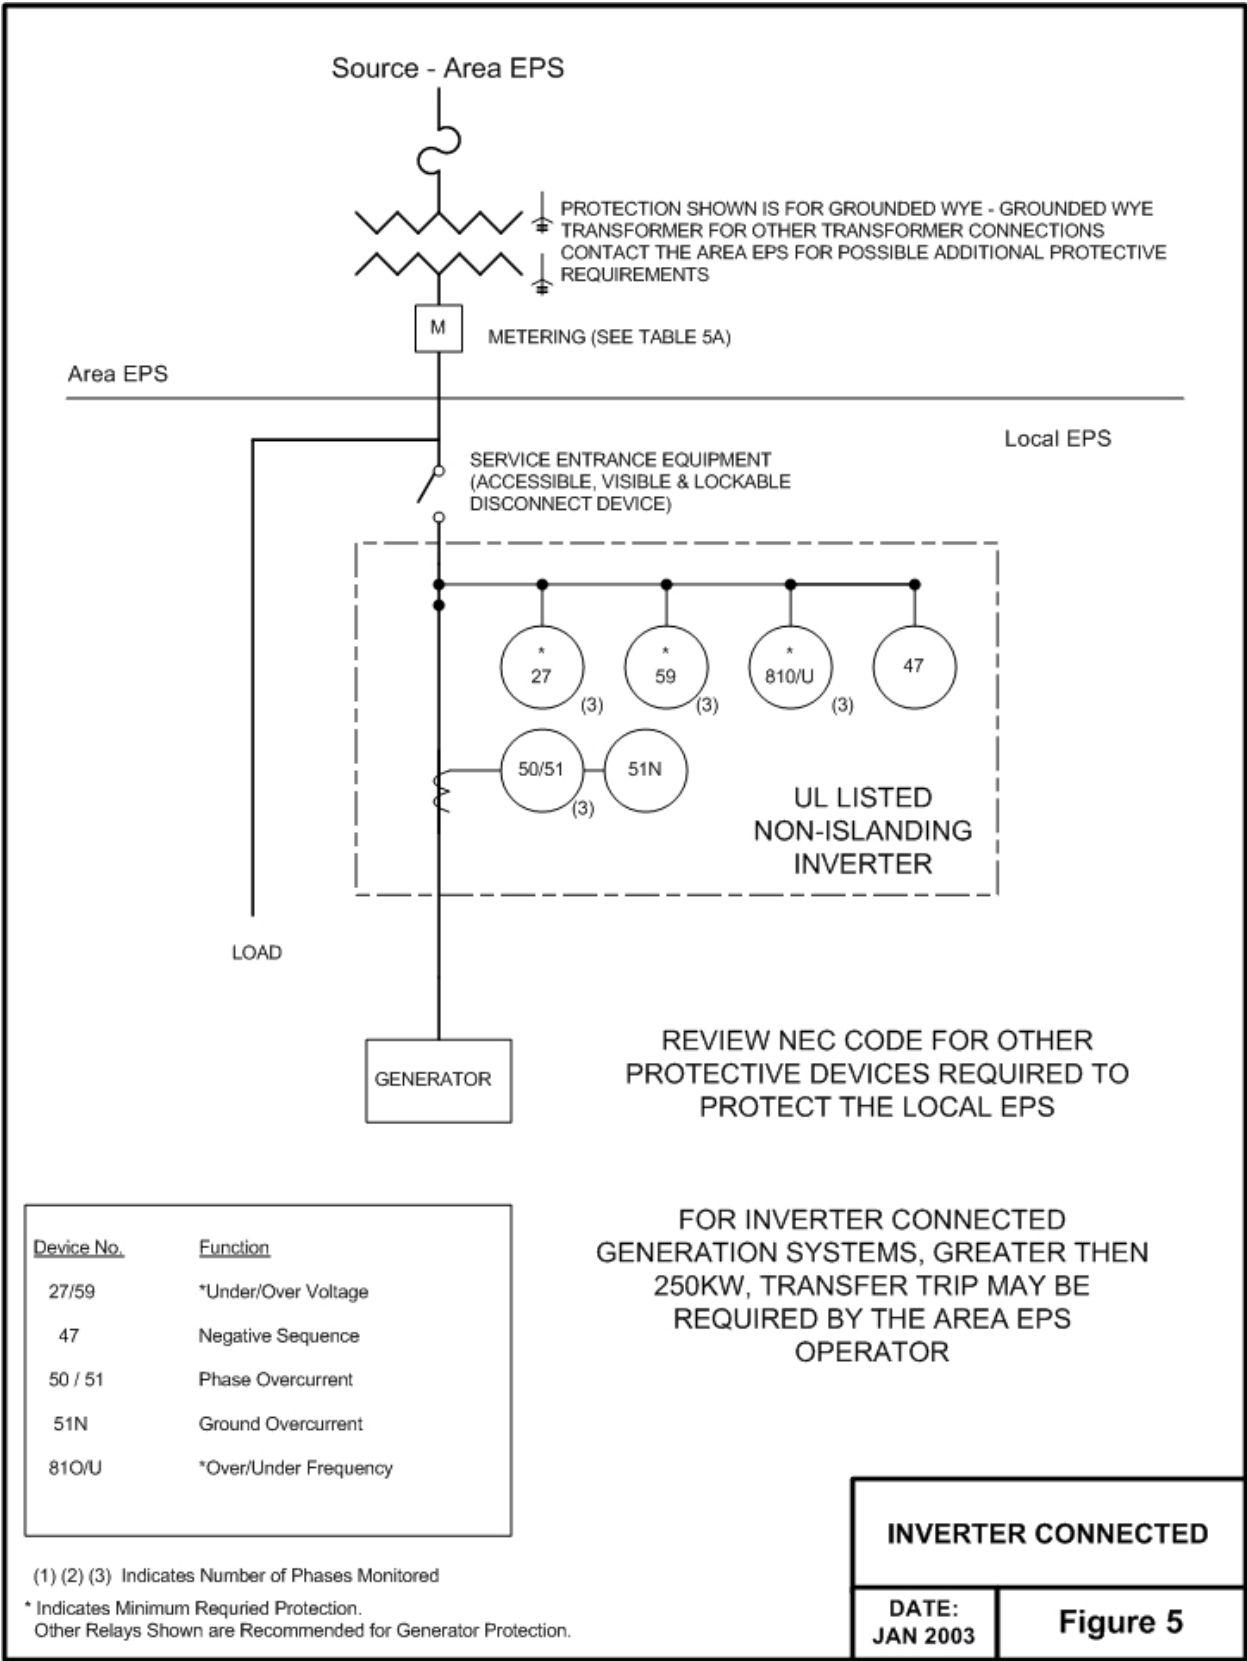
Source - Area EPS

PROTECTION SHOWN IS FOR GROUNDED WYE - GROUNDED WYE TRANSFORMER FOR OTHER TRANSFORMER CONNECTIONS CONTACT THE AREA EPS FOR POSSIBLE ADDITIONAL PROTECTIVE REQUIREMENTS

M

METERING (SEE TABLE 5A)

Area EPS

Local EPS

SERVICE ENTRANCE EQUIPMENT (ACCESSIBLE, VISIBLE & LOCKABLE DISCONNECT DEVICE)

* 27 (3)

* 59 (3)

* 810/U (3)

47

50/51 (3)

51N

UL LISTED NON-ISLANDING INVERTER

LOAD

GENERATOR

REVIEW NEC CODE FOR OTHER PROTECTIVE DEVICES REQUIRED TO PROTECT THE LOCAL EPS

FOR INVERTER CONNECTED GENERATION SYSTEMS, GREATER THEN 250KW, TRANSFER TRIP MAY BE REQUIRED BY THE AREA EPS OPERATOR

| Device No. | Function |
|---|---|
| 27/59 | *Under/Over Voltage |
| 47 | Negative Sequence |
| 50 / 51 | Phase Overcurrent |
| 51N | Ground Overcurrent |
| 81O/U | *Over/Under Frequency |

(1) (2) (3) Indicates Number of Phases Monitored

* Indicates Minimum Requried Protection.
Other Relays Shown are Recommended for Generator Protection.

INVERTER CONNECTED

DATE: JAN 2003

Figure 5